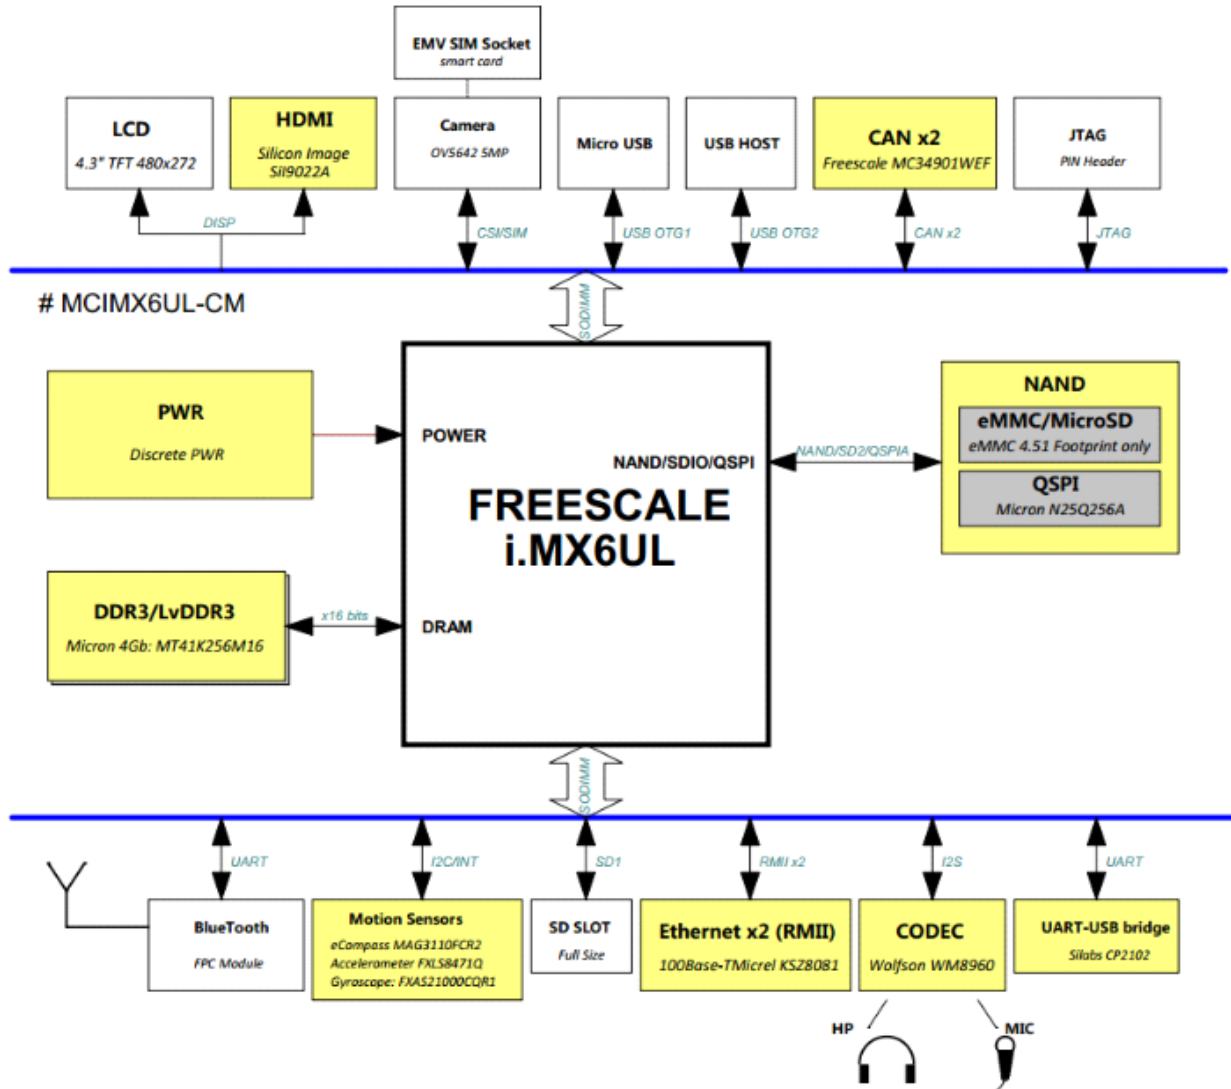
EMV SIM Socket
smart card

LCD
4.3" TFT 480x272

HDMI
Silicon Image
Sii9022A

Camera
OV5642 5MP

Micro USB

USB HOST

CAN x2
Freescale MC34901WEF

JTAG
PIN Header

DISP

CSI/SIM

USB OTG1

USB OTG2

CAN x2

JTAG

# MCIMX6UL-CM

SOD/MM

PWR
Discrete PWR

POWER

NAND/SDIO/QSPI

NAND/SD2/QSPIA

NAND
eMMC/MicroSD
eMMC 4.51 Footprint only
QSPI
Micron N25Q256A

FREESCALE
i.MX6UL

DDR3/LvDDR3
Micron 4Gb: MT41K256M16

x16 bits

DRAM

SOD/MM

UART

I2C/INT

SD1

RMII x2

I2S

UART

BlueTooth
FPC Module

Motion Sensors
eCompass MAG3110FCR2
Accelerometer FXLS8471Q
Gyroscope: FXAS21000CQR1

SD SLOT
Full Size

Ethernet x2 (RMII)
100Base-TMicrel KSZ8081

CODEC
Wolfson WM8960

UART-USB bridge
Silabs CP2102

HP

MIC